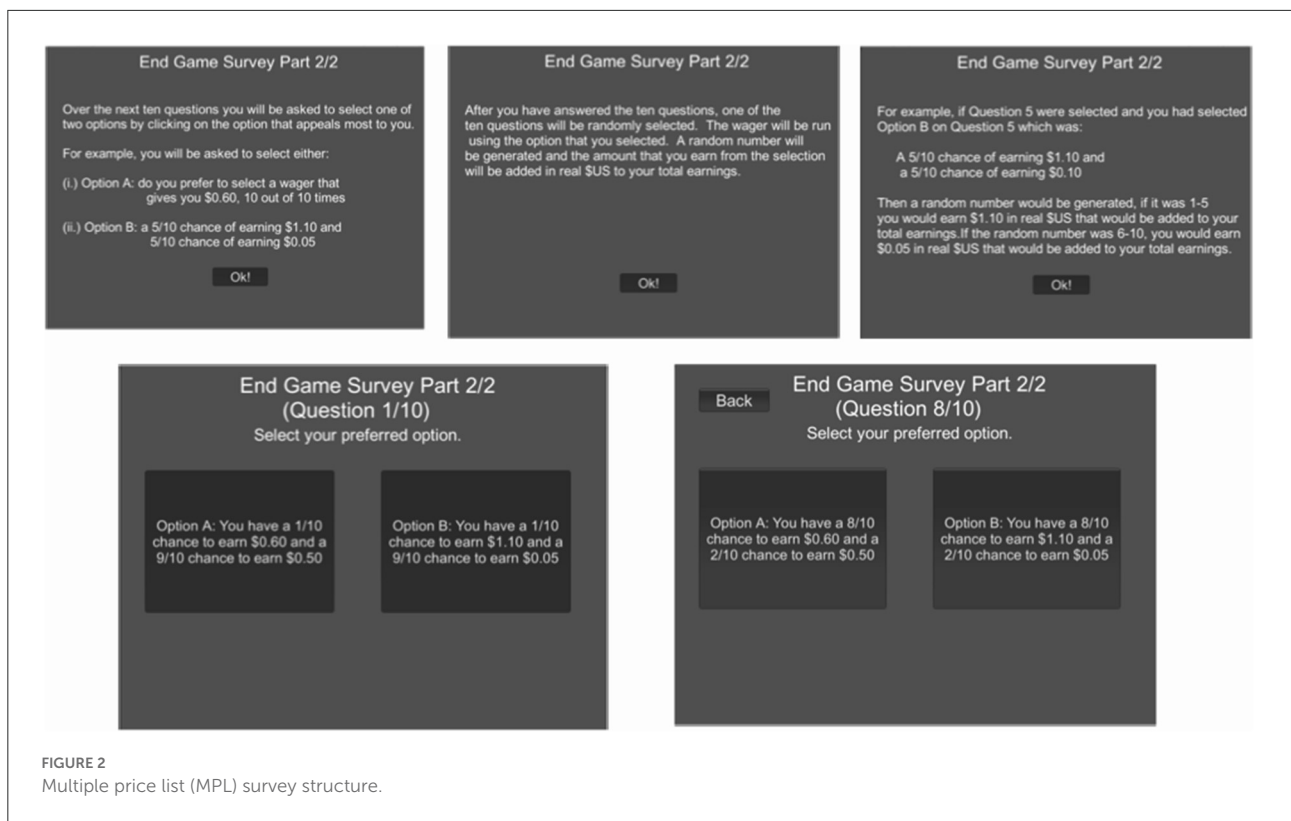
End Game Survey Part 2/2

Over the next ten questions you will be asked to select one of two options by clicking on the option that appeals most to you.

For example, you will be asked to select either:

(i.) Option A: do you prefer to select a wager that gives you \$0.60, 10 out of 10 times

(ii.) Option B: a 5/10 chance of earning \$1.10 and 5/10 chance of earning \$0.05

Ok!

End Game Survey Part 2/2

After you have answered the ten questions, one of the ten questions will be randomly selected. The wager will be run using the option that you selected. A random number will be generated and the amount that you earn from the selection will be added in real \$US to your total earnings.

Ok!

End Game Survey Part 2/2

For example, if Question 5 were selected and you had selected Option B on Question 5 which was:

A 5/10 chance of earning \$1.10 and a 5/10 chance of earning \$0.10

Then a random number would be generated, if it was 1-5 you would earn \$1.10 in real \$US that would be added to your total earnings.If the random number was 6-10, you would earn \$0.05 in real \$US that would be added to your total earnings.

Ok!

End Game Survey Part 2/2
(Question 1/10)
Select your preferred option.

Option A: You have a 1/10 chance to earn \$0.60 and a 9/10 chance to earn \$0.50

Option B: You have a 1/10 chance to earn \$1.10 and a 9/10 chance to earn \$0.05

Back

End Game Survey Part 2/2
(Question 8/10)
Select your preferred option.

Option A: You have a 8/10 chance to earn \$0.60 and a 2/10 chance to earn \$0.50

Option B: You have a 8/10 chance to earn \$1.10 and a 2/10 chance to earn \$0.05

FIGURE 2
Multiple price list (MPL) survey structure.